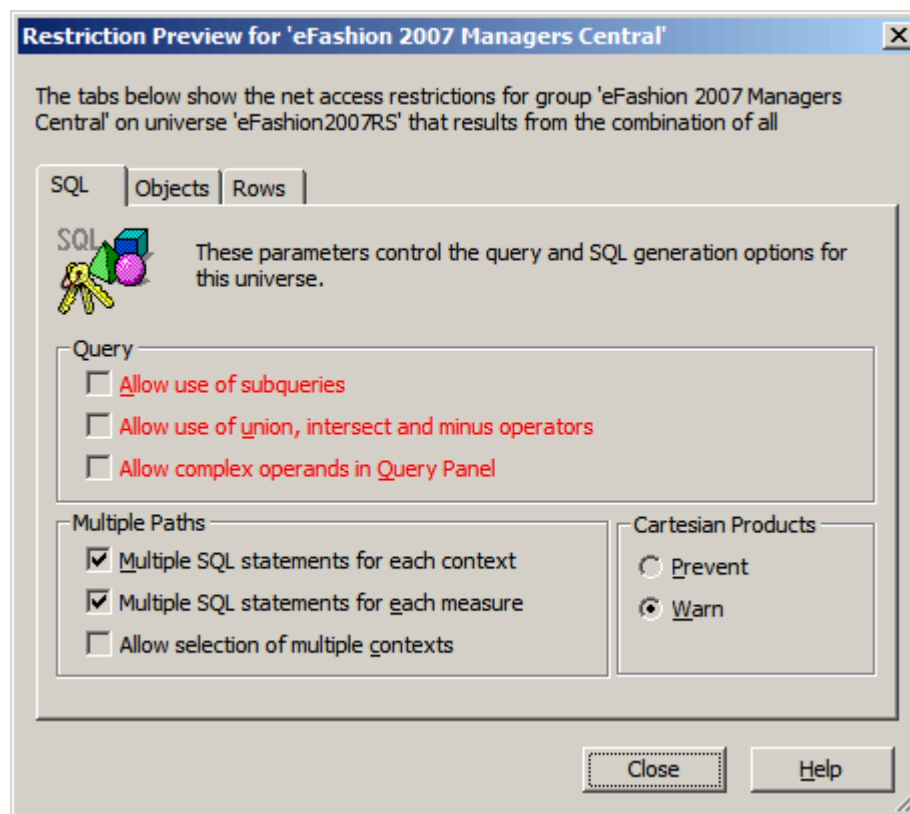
Restriction Preview for 'eFashion 2007 Managers Central'

The tabs below show the net access restrictions for group 'eFashion 2007 Managers Central' on universe 'eFashion2007RS' that results from the combination of all

SQL | Objects | Rows

SQL

These parameters control the query and SQL generation options for this universe.

Query
Allow use of subqueries
Allow use of union, intersect and minus operators
Allow complex operands in Query Panel

Multiple Paths
Multiple SQL statements for each context
Multiple SQL statements for each measure
Allow selection of multiple contexts

Cartesian Products
Prevent
Warn

Close
Help